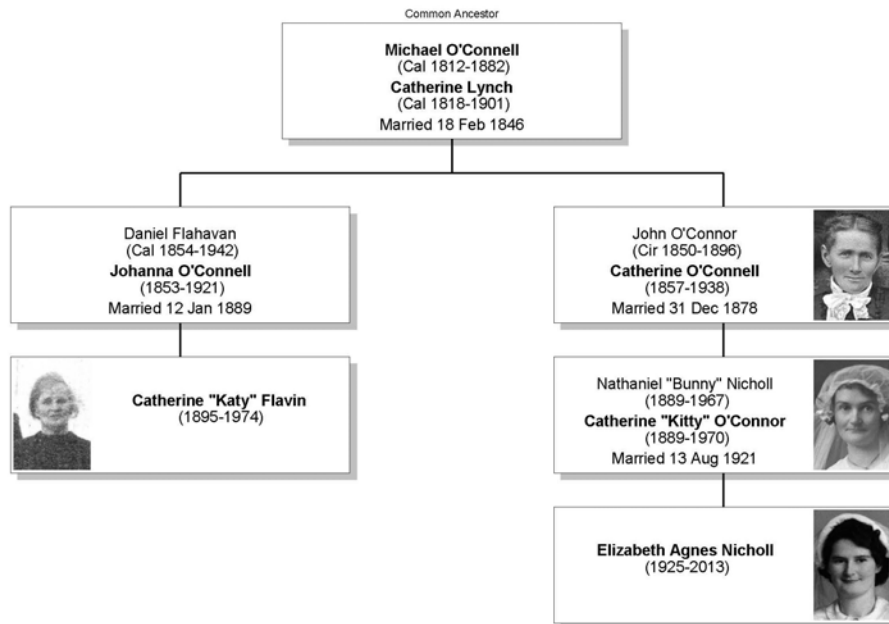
Common Ancestor

Michael O'Connell
(Cal 1812-1882)
Catherine Lynch
(Cal 1818-1901)
Married 18 Feb 1846

Daniel Flahavan
(Cal 1854-1942)
Johanna O'Connell
(1853-1921)
Married 12 Jan 1889

Catherine "Katy" Flavin
(1895-1974)

John O'Connor
(Cir 1850-1896)
Catherine O'Connell
(1857-1938)
Married 31 Dec 1878

Nathaniel "Bunny" Nicholl
(1889-1967)
Catherine "Kitty" O'Connor
(1889-1970)
Married 13 Aug 1921

Elizabeth Agnes Nicholl
(1925-2013)